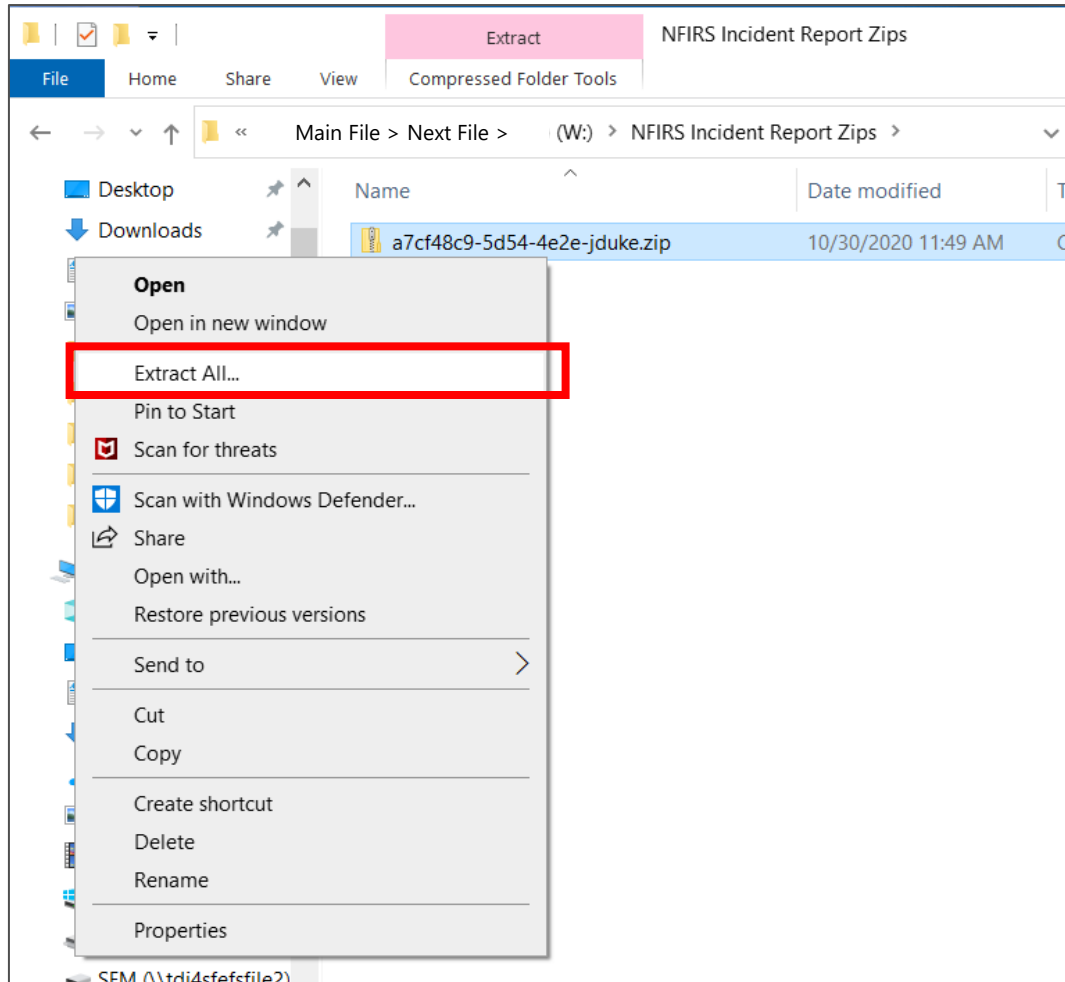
Extract
NFIRS Incident Report Zips
File
Home
Share
View
Compressed Folder Tools
Main File > Next File > (W:) > NFIRS Incident Report Zips >
Desktop
Downloads
Name
Date modified
a7cf48c9-5d54-4e2e-jduke.zip
10/30/2020 11:49 AM
Open
Open in new window
Extract All...
Pin to Start
Scan for threats
Scan with Windows Defender...
Share
Open with...
Restore previous versions
Send to
Cut
Copy
Create shortcut
Delete
Rename
Properties
SEM (\\tdi4sfefsfile2)